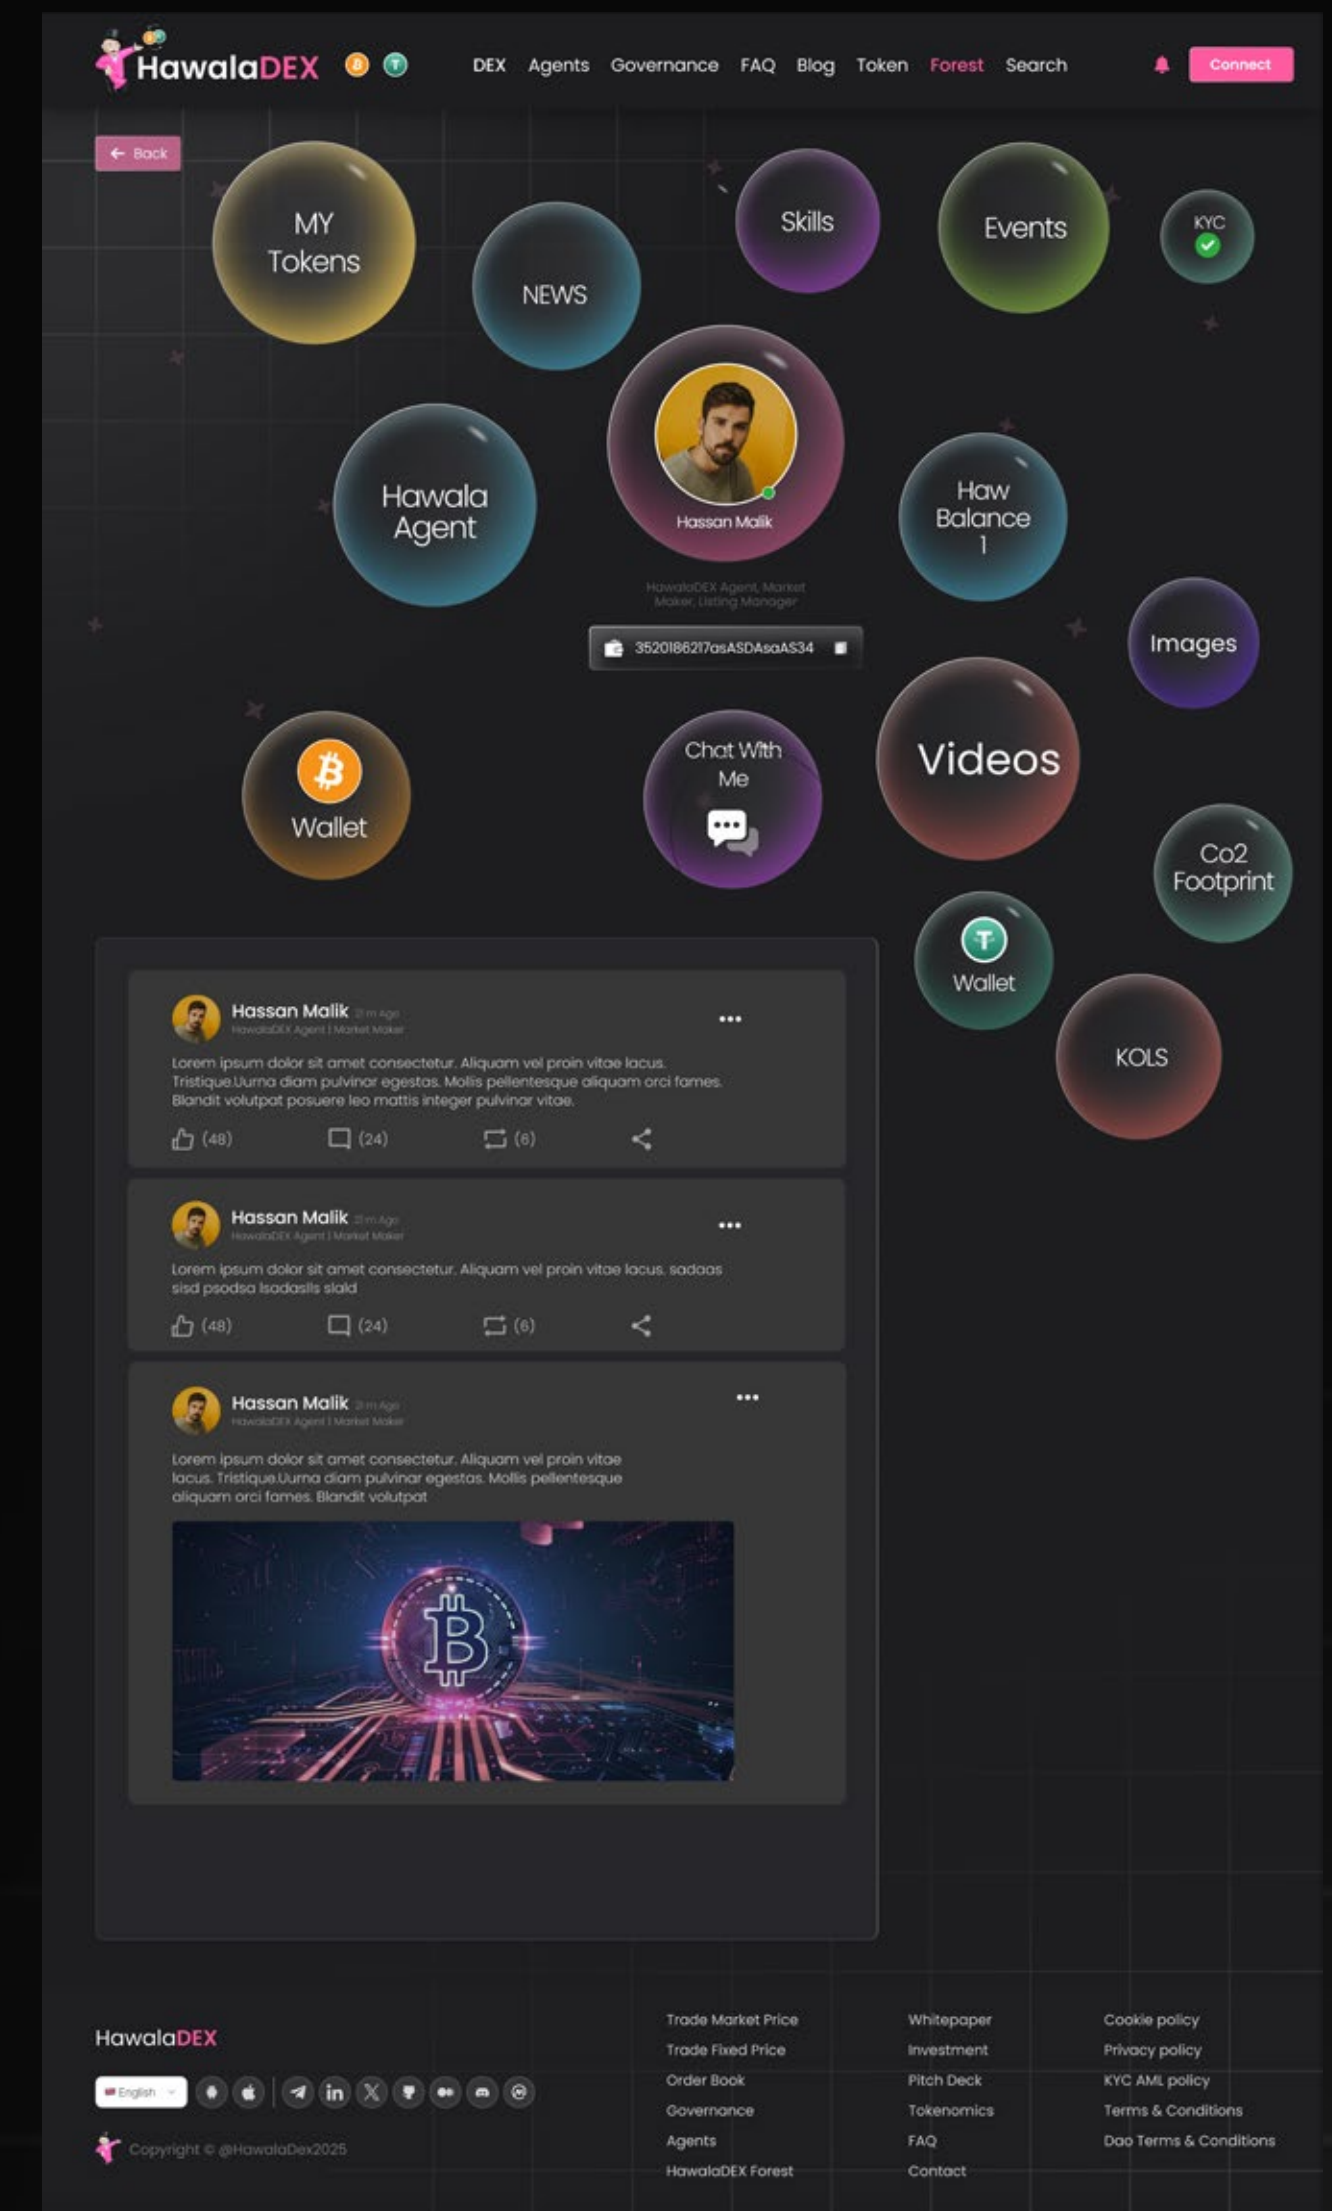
HawalaDEX

DEX Agents Governance FAQ Blog Token Forest Search

Connect

Back

MY Tokens

NEWS

Skills

Events

KYC

Hawala Agent

Hassan Malik

HawalaDEX Agent, Market Maker, Listing Manager

Haw Balance 1

3520186217asASDAsaAS34

Images

Wallet

Chat With Me

Videos

Co2 Footprint

Wallet

KOLS

Hassan Malik 3 m Ago
HawalaDEX Agent | Market Maker

Lorem ipsum dolor sit amet consectetur. Aliquam vel proin vitae lacus. Tristique.Uurna diam pulvinar egestas. Mollis pellentesque aliquam orci fames. Blandit volutpat posuere leo mattis integer pulvinar vitae.

(48) (24) (6)

Hassan Malik 3 m Ago
HawalaDEX Agent | Market Maker

Lorem ipsum dolor sit amet consectetur. Aliquam vel proin vitae lacus. sadaas sisd psodsa lsadasils slald

(48) (24) (6)

Hassan Malik 3 m Ago
HawalaDEX Agent | Market Maker

Lorem ipsum dolor sit amet consectetur. Aliquam vel proin vitae lacus. Tristique.Uurna diam pulvinar egestas. Mollis pellentesque aliquam orci fames. Blandit volutpat

HawalaDEX

English

Copyright © @HawalaDex2025

Trade Market Price
Trade Fixed Price
Order Book
Governance
Agents
HawalaDEX Forest

Whitepaper
Investment
Pitch Deck
Tokenomics
FAQ
Contact

Cookie policy
Privacy policy
KYC AML policy
Terms & Conditions
Dao Terms & Conditions